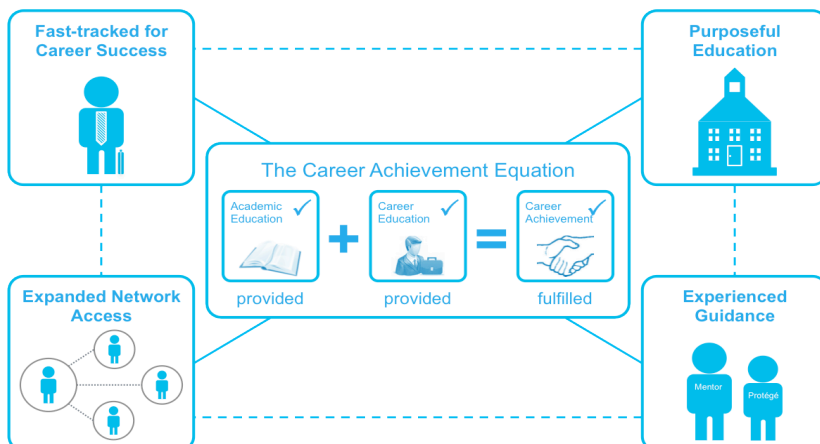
Fast-tracked for Career Success

Purposeful Education

The Career Achievement Equation

Academic Education ✓

+

Career Education ✓

=

Career Achievement ✓

provided

provided

fulfilled

Expanded Network Access

Experienced Guidance

Mentor

Protégé